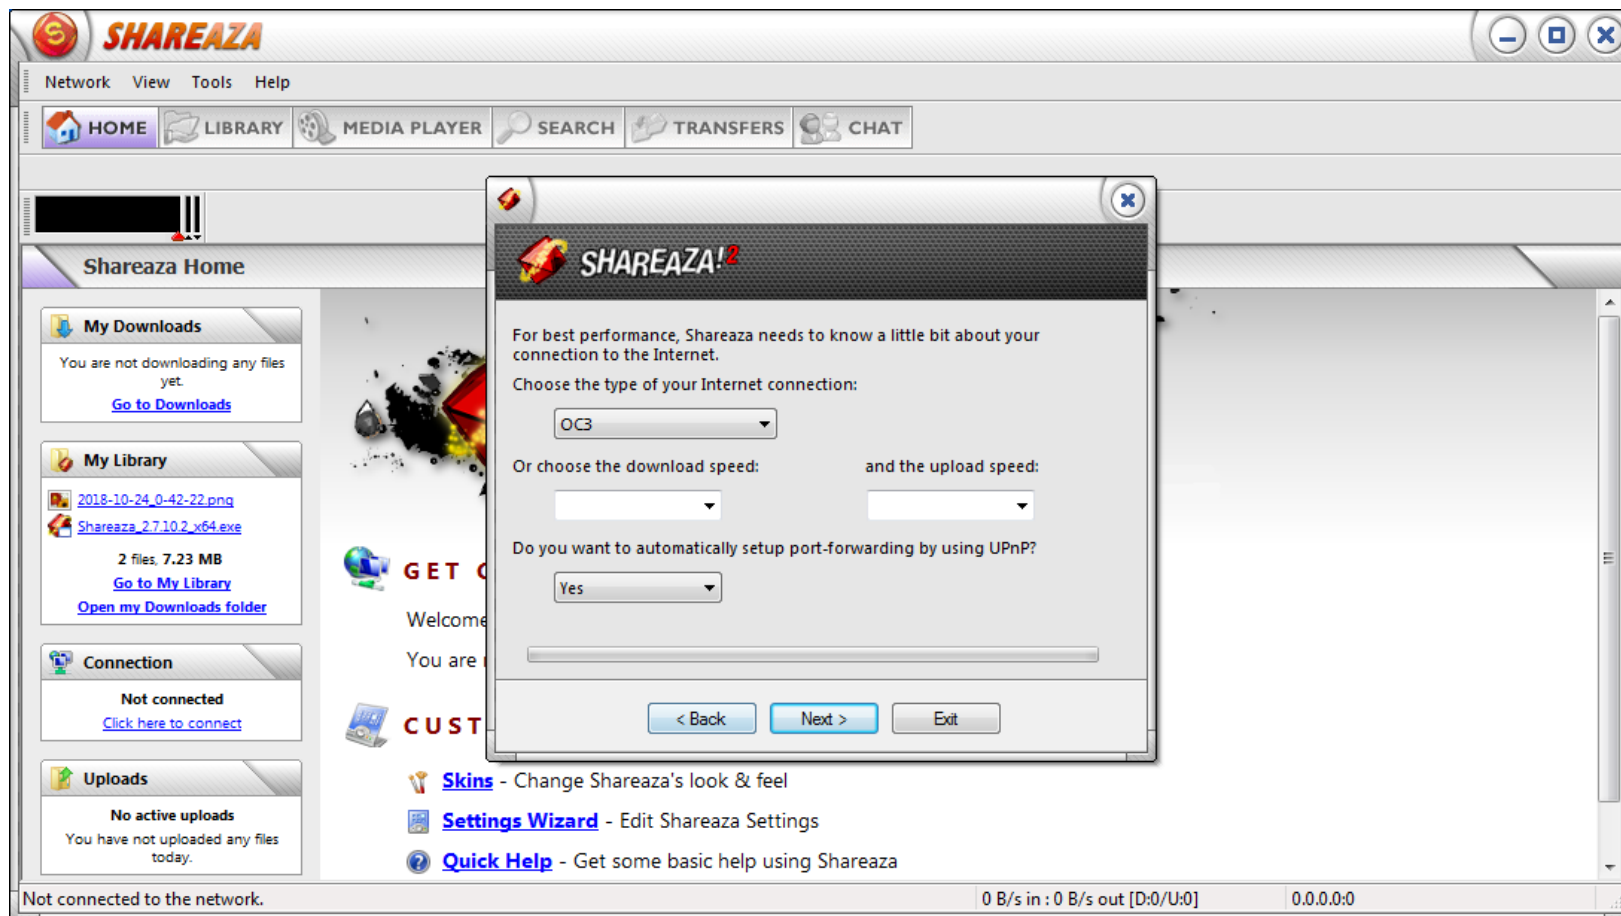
SHAREAZA

Network View Tools Help

HOME LIBRARY MEDIA PLAYER SEARCH TRANSFERS CHAT

Shareaza Home

My Downloads

You are not downloading any files yet.

Go to Downloads

My Library

2018-10-24_0-42-22.png

Shareaza_2.7.10.2_x64.exe

2 files, 7.23 MB

Go to My Library

Open my Downloads folder

Connection

Not connected

Click here to connect

Uploads

No active uploads

You have not uploaded any files today.

GET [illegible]

Welcome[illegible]

You are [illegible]

CUST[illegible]

Skins - Change Shareaza's look & feel

Settings Wizard - Edit Shareaza Settings

Quick Help - Get some basic help using Shareaza

SHAREAZA!2

For best performance, Shareaza needs to know a little bit about your connection to the Internet.

Choose the type of your Internet connection:

OC3

Or choose the download speed:

and the upload speed:

Do you want to automatically setup port-forwarding by using UPnP?

Yes

< Back Next > Exit

Not connected to the network.

0 B/s in : 0 B/s out [D:0/U:0]

0.0.0.0:0